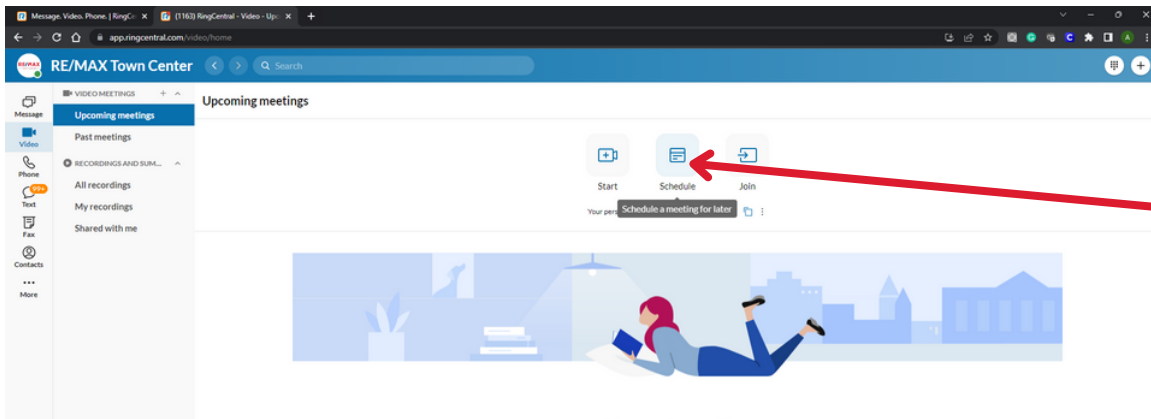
Message. Video. Phone. | RingCe
(1163) RingCentral - Video - Upc
app.ringcentral.com/video/home

RE/MAX
RE/MAX Town Center
Search

Message
Video
Phone
99+
Text
Fax
Contacts
More

VIDEO MEETINGS
Upcoming meetings
Past meetings
RECORDINGS AND SUM...
All recordings
My recordings
Shared with me

Upcoming meetings

Start
Schedule
Join

Your pers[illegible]
Schedule a meeting for later